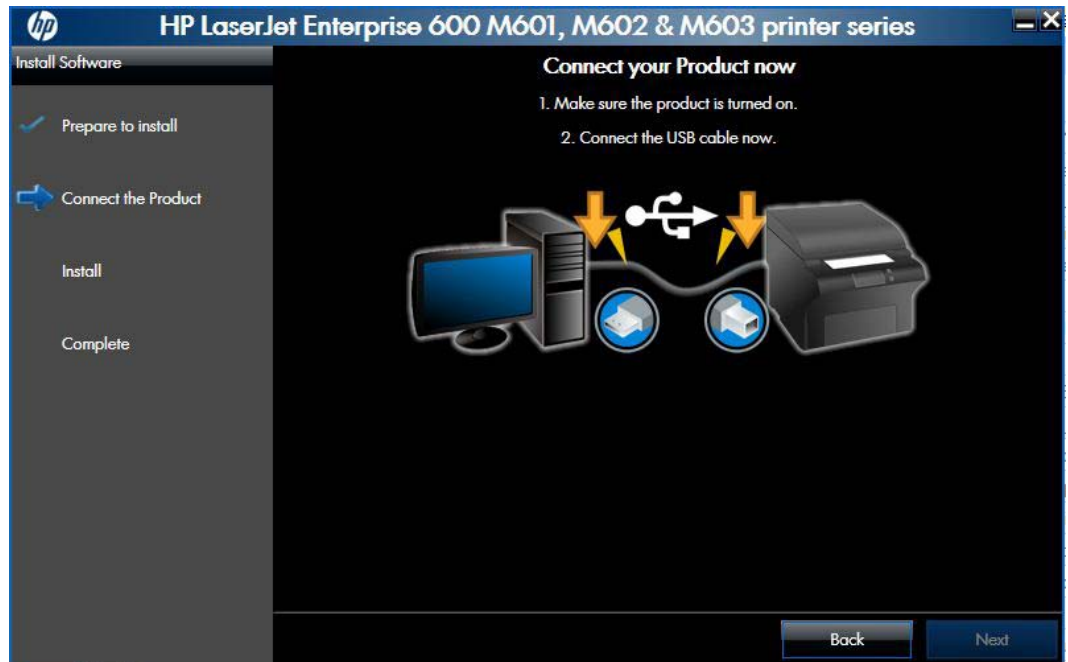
hp HP LaserJet Enterprise 600 M601, M602 & M603 printer series

Install Software

Prepare to install

Connect the Product

Install

Complete

Connect your Product now

1. Make sure the product is turned on.

2. Connect the USB cable now.

Back

Next